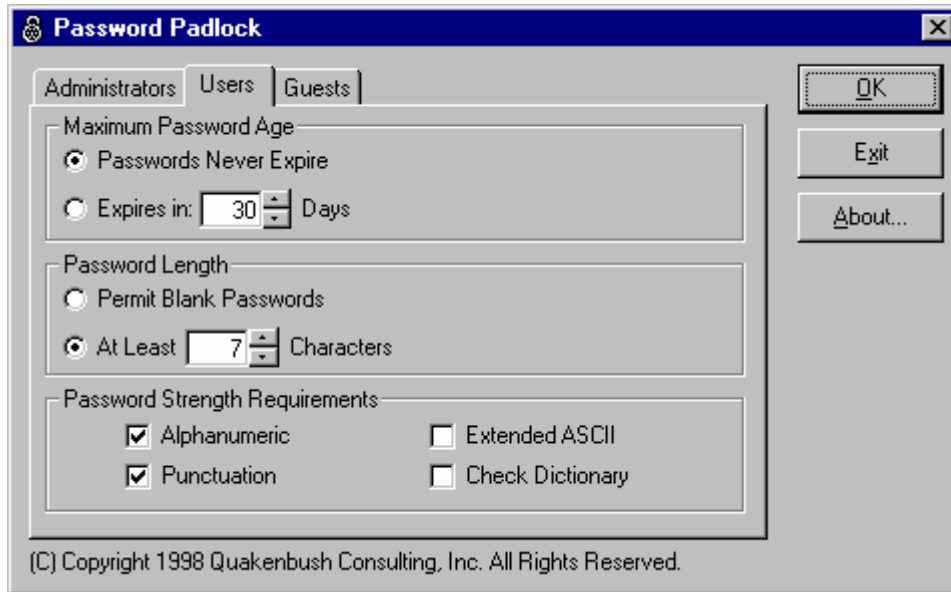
Password Padlock

Administrators | Users | Guests

Maximum Password Age
Passwords Never Expire
Expires in: 30 Days

Password Length
Permit Blank Passwords
At Least 7 Characters

Password Strength Requirements
Alphanumeric
Extended ASCII
Punctuation
Check Dictionary

OK
Exit
About...

(C) Copyright 1998 Quakenbush Consulting, Inc. All Rights Reserved.